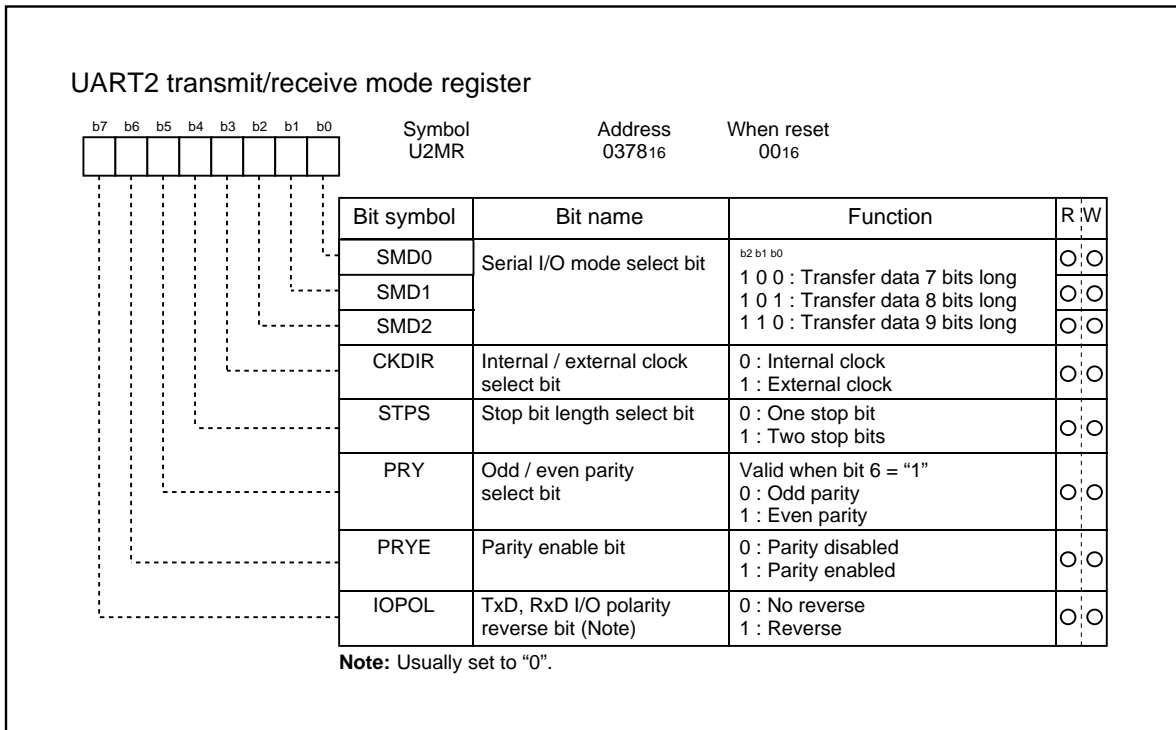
UART2 transmit/receive mode register

b7 b6 b5 b4 b3 b2 b1 b0

Symbol U2MR

Address $0378_{16}$

When reset $00_{16}$

| Bit symbol | Bit name | Function | R | W |
|---|---|---|---|---|
| SMD0 | Serial I/O mode select bit | b2 b1 b0<br>1 0 0 : Transfer data 7 bits long<br>1 0 1 : Transfer data 8 bits long<br>1 1 0 : Transfer data 9 bits long | O | O |
| SMD1 | | | O | O |
| SMD2 | | | O | O |
| CKDIR | Internal / external clock select bit | 0 : Internal clock<br>1 : External clock | O | O |
| STPS | Stop bit length select bit | 0 : One stop bit<br>1 : Two stop bits | O | O |
| PRY | Odd / even parity select bit | Valid when bit 6 = “1”<br>0 : Odd parity<br>1 : Even parity | O | O |
| PRYE | Parity enable bit | 0 : Parity disabled<br>1 : Parity enabled | O | O |
| IOPOL | TxD, RxD I/O polarity reverse bit (Note) | 0 : No reverse<br>1 : Reverse | O | O |

Note: Usually set to “0”.